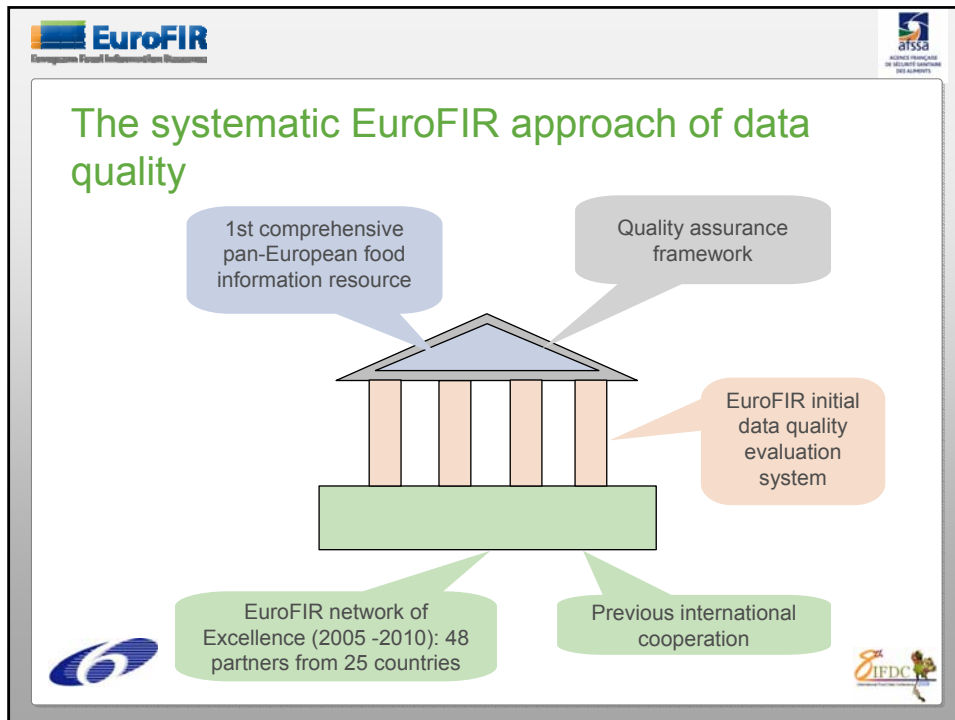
EuroFIR
European Food Information Resource

afssa
AGENCE FRANÇAISE DE SÉCURITÉ SANITAIRE DES ALIMENTS

The systematic EuroFIR approach of data quality

1st comprehensive pan-European food information resource

Quality assurance framework

EuroFIR initial data quality evaluation system

EuroFIR network of Excellence (2005 -2010): 48 partners from 25 countries

Previous international cooperation

8th IFDC
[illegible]